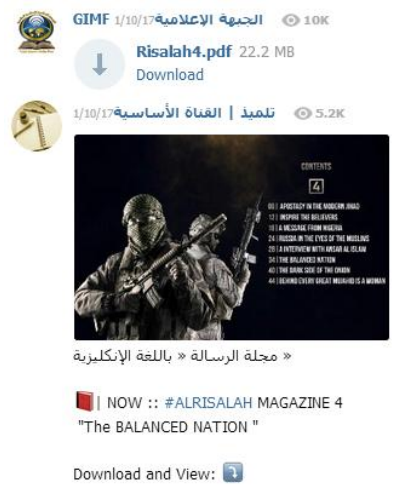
GIMF الجبهة الإعلامية 1/10/17 10K

Risalah4.pdf 22.2 MB
Download

تلميذ | القناة الأساسية 1/10/17 5.2K

CONTENTS
4
03 | APOSTASY IN THE MODERN JIHAD
12 | INSPIRE THE BELIEVERS
14 | A MESSAGE FROM NIGERIA
24 | RUSSIA IN THE EYES OF THE MUSLIMS
28 | AN INTERVIEW WITH ANSAR AL ISLAM
34 | THE BALANCED NATION
40 | THE DARK SIDE OF THE ORION
44 | BEHIND EVERY GREAT MUJAHID IS A WOMAN

« مجلة الرسالة « باللغة الإنكليزية

| NOW :: #ALRISALAH MAGAZINE 4
"The BALANCED NATION "

Download and View: